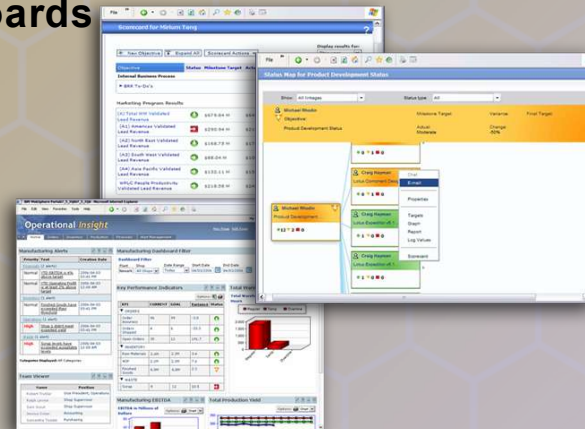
oards

Scorecard for Mirium Tong

New Objective | Expand All | Scorecard Actions

Display results for:

Objective | Status | Milestone Target

Internal Business Process

BRR To-Do's

Marketing Program Results

(A1) Total WW Validated Lead Revenue | $679.64 M

(A2) Americas Validated Lead Revenue | $292.94 M

(A3) North East Validated Lead Revenue | $168.73 M

(A4) South West Validated Lead Revenue | $88.04 M

(A5) Asia Pacific Validated Lead Revenue | $132.11 M

WP&C People Productivity Validated Lead Revenue | $218.56 M

Status Map for Product Development Status

Show: All linkages

Status type: All

Michael Woods
Objective:
Product Development Status

Milestone Target | Variance | Final Target

Actual: Moderate | Change: 50%

Michael Woods
Product Development

Craig Homan
Lotus Domino

Craig Homan
Lotus Expertise

Craig Homan
Lotus Expertise

Craig Homan
Lotus Expertise

Chat
E-mail
Properties
Targets
Graph
Report
Log Values
Scorecard

Operational Insight

Manufacturing Alerts

Priority | Text | Creation Date

Normal
High

Manufacturing Dashboard Filter

Key Performance Indicators

KPI | CURRENT | GOAL | Variance | Status

Order Backlog
Orders Shipped
Open Orders
Raw Materials
WIP
Finished Goods
Scrap

Team Viewer

Name | Position

Manufacturing EBITDA

Total Production Yield